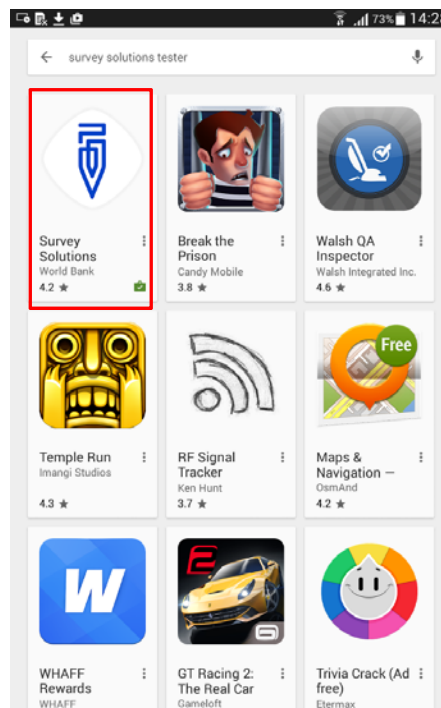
73% 14:2

survey solutions tester

Survey Solutions
World Bank
4.2 ★

Break the Prison
Candy Mobile
3.8 ★

Walsh QA Inspector
Walsh Integrated Inc.
4.6 ★

Temple Run
Imangi Studios
4.3 ★

RF Signal Tracker
Ken Hunt
3.7 ★

Free

Maps & Navigation —
OsmAnd
4.2 ★

W

WHAFF Rewards
WHAFF

GT Racing 2: The Real Car
Gameloft

Trivia Crack (Ad free)
Etermax